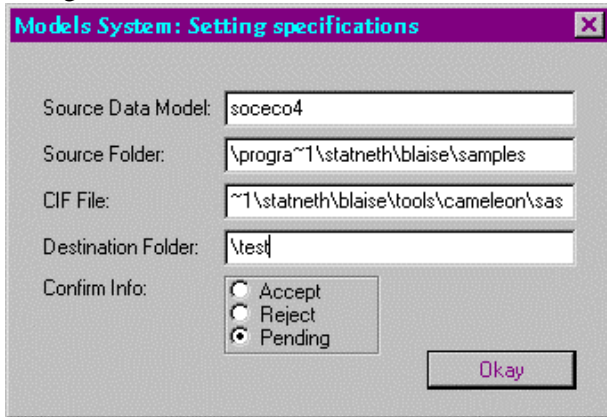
Models System: Setting specifications

Source Data Model: soceco4

Source Folder: \progra~1\statneth\blaise\samples

CIF File: ~1\statneth\blaise\tools\cameleon\sas

Destination Folder: \test

Confirm Info:
Accept
Reject
Pending

Okay